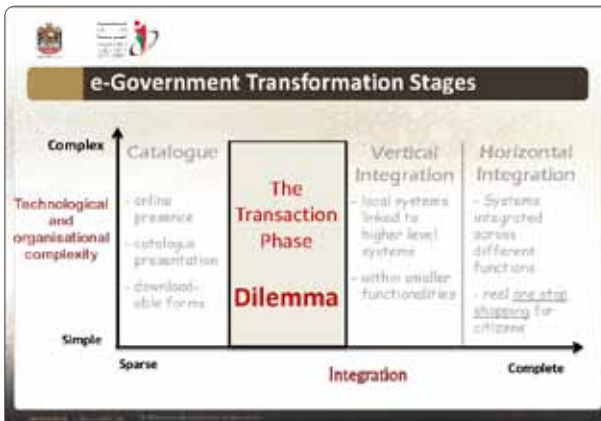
e-Government Transformation Stages

Complex

Technological and organisational complexity

Simple

Catalogue

- online presence

- catalogue presentation

- downloadable forms

The Transaction Phase

Dilemma

Vertical Integration

- local systems linked to higher level systems

- within smaller functionalities

Horizontal Integration

- Systems integrated across different functions

- real one stop shopping for citizens

Sparse

Integration

Complete